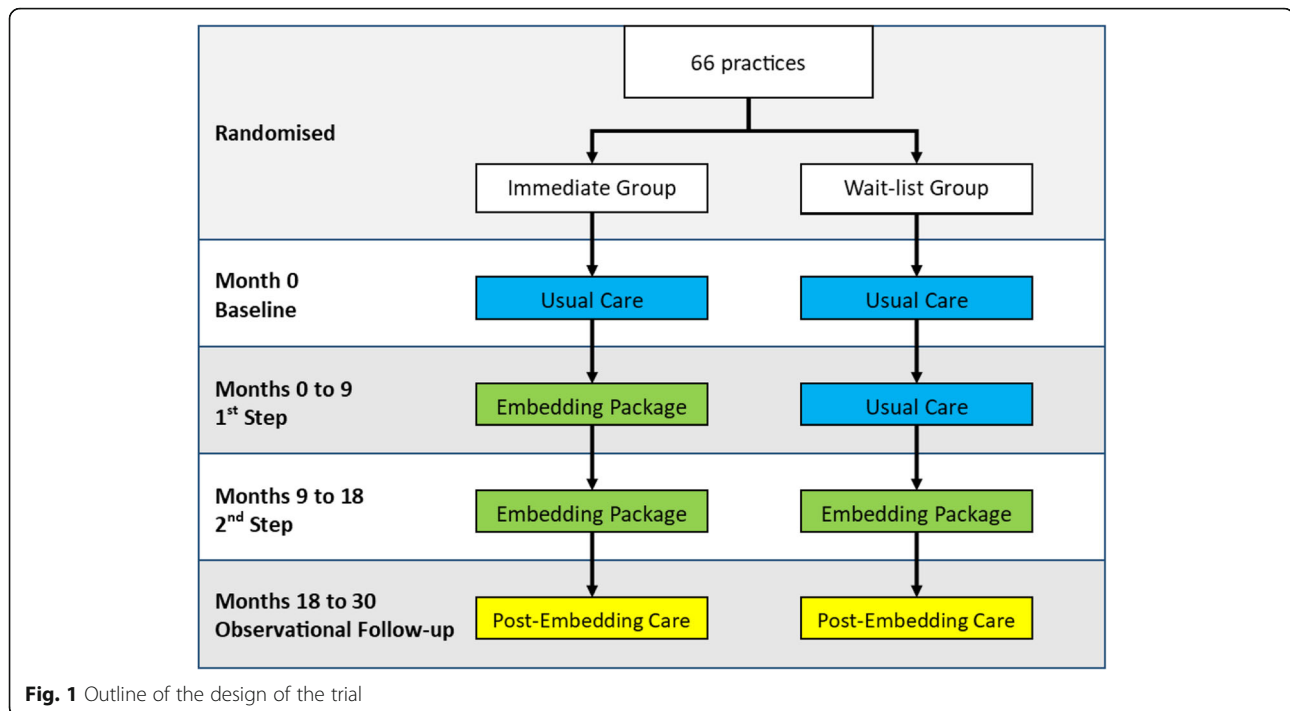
66 practices

Randomised

Immediate Group

Wait-list Group

Month 0
Baseline

Usual Care

Usual Care

Months 0 to 9
1$^{st}$ Step

Embedding Package

Usual Care

Months 9 to 18
2$^{nd}$ Step

Embedding Package

Embedding Package

Months 18 to 30
Observational Follow-up

Post-Embedding Care

Post-Embedding Care

**Fig. 1** Outline of the design of the trial